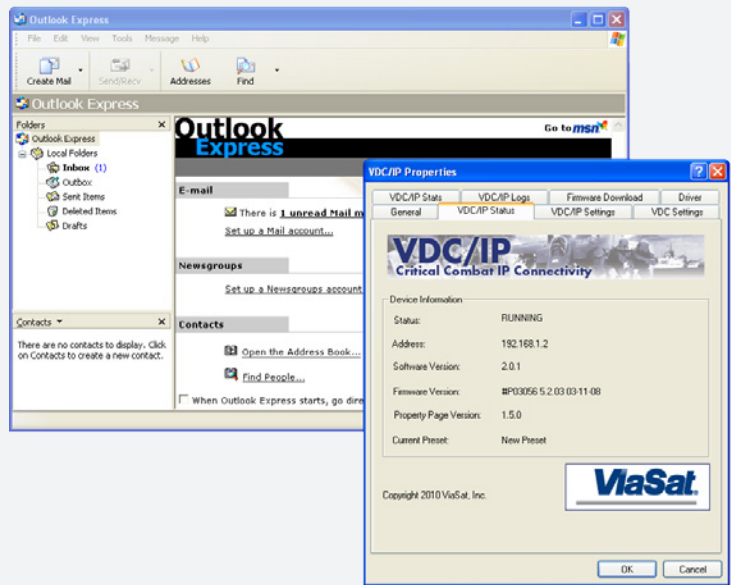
Outlook Express

File Edit View Tools Message Help

Create Mail Send/Recv Addresses Find

Outlook Express

Folders ×

Outlook Express
Local Folders
Inbox (1)
Outbox
Sent Items
Deleted Items
Drafts

Contacts ▾ ×

There are no contacts to display. Click on Contacts to create a new contact.

Outlook Express

Go to msn

E-mail

There is 1 unread Mail m

Set up a Mail account...

Newsgroups

Set up a Newsgroups account

Contacts

Open the Address Book...

Find People...

When Outlook Express starts, go dire

VDC/IP Properties

VDC/IP Stats | VDC/IP Logs | Firmware Download | Driver
General | VDC/IP Status | VDC/IP Settings | VDC Settings

VDC/IP
Critical Combat IP Connectivity

Device Information

| Status: | RUNNING |
|---|---|
| Address: | 192.168.1.2 |
| Software Version: | 2.0.1 |
| Firmware Version: | #P03056 5.2.03 03-11-08 |
| Property Page Version: | 1.5.0 |
| Current Preset: | New Preset |

Copyright 2010 ViaSat, Inc.

ViaSat

OK Cancel